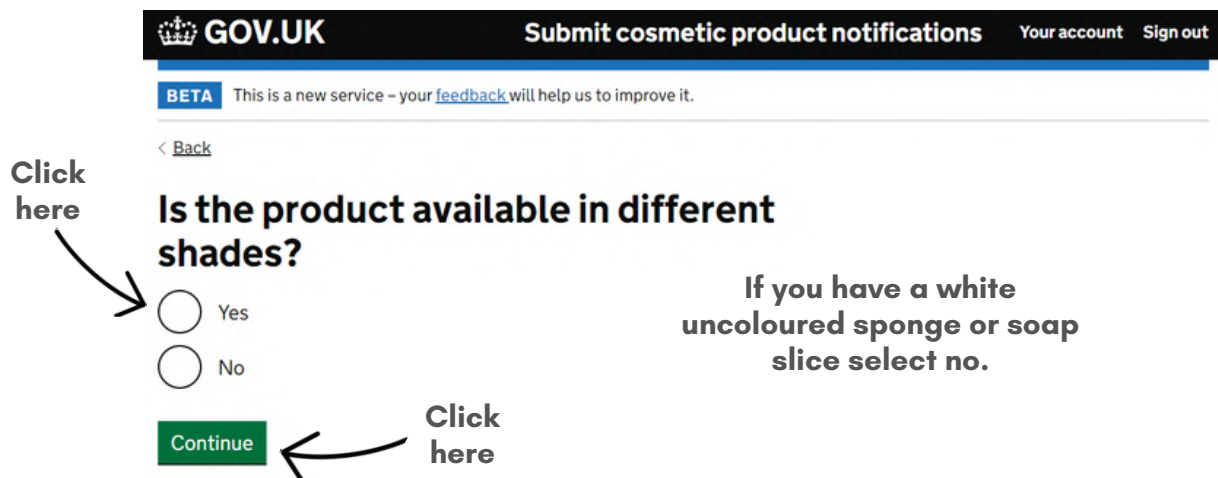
GOV.UK Submit cosmetic product notifications Your account Sign out

BETA This is a new service – your feedback will help us to improve it.

< Back

Click here

Is the product available in different shades?

Yes

No

If you have a white uncoloured sponge or soap slice select no.

Continue

Click here